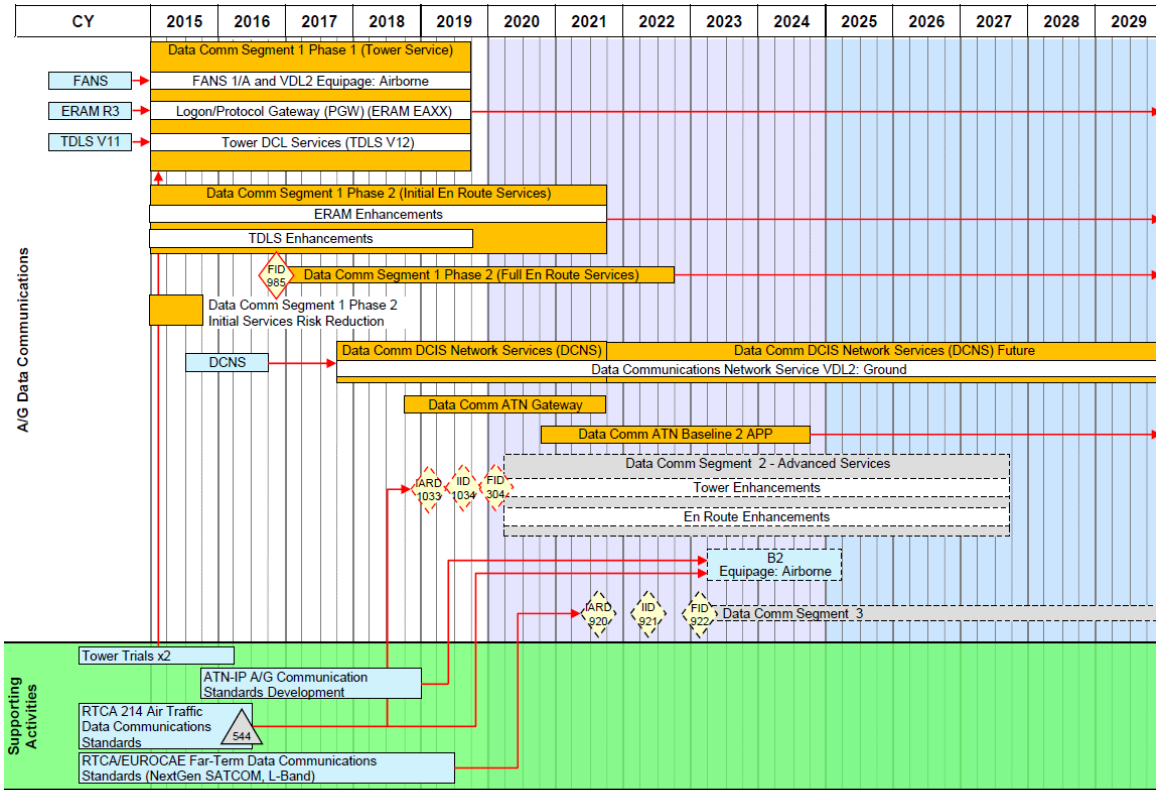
| CY | 2015 | 2016 | 2017 | 2018 | 2019 | 2020 | 2021 | 2022 | 2023 | 2024 | 2025 | 2026 | 2027 | 2028 | 2029 |
|---|---|---|---|---|---|---|---|---|---|---|---|---|---|---|---|

A/G Data Communications

Data Comm Segment 1 Phase 1 (Tower Service)

FANS

FANS 1/A and VDL2 Equipage: Airborne

ERAM R3

Logon/Protocol Gateway (PGW) (ERAM EAXX)

TDLS V11

Tower DCL Services (TDLS V12)

Data Comm Segment 1 Phase 2 (Initial En Route Services)

ERAM Enhancements

TDLS Enhancements

FID 985

Data Comm Segment 1 Phase 2 (Full En Route Services)

Data Comm Segment 1 Phase 2 Initial Services Risk Reduction

DCNS

Data Comm DCIS Network Services (DCNS)

Data Comm DCIS Network Services (DCNS) Future

Data Communications Network Service VDL2: Ground

Data Comm ATN Gateway

Data Comm ATN Baseline 2 APP

IARD 1033

IID 1034

FID 304

Data Comm Segment 2 - Advanced Services

Tower Enhancements

En Route Enhancements

B2 Equipage: Airborne

IARD 920

IID 921

FID 922

Data Comm Segment 3

Supporting Activities

Tower Trials x2

ATN-IP A/G Communication Standards Development

RTCA 214 Air Traffic Data Communications Standards

544

RTCA/EUROCAE Far-Term Data Communications Standards (NextGen SATCOM, L-Band)